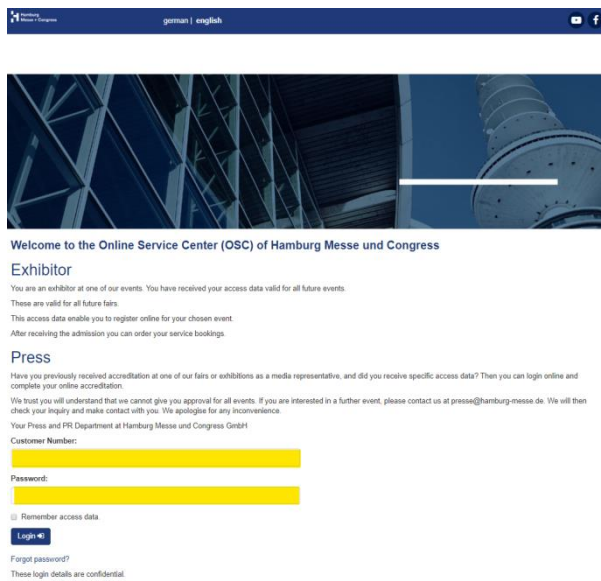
Hamburg Messe + Congress

german | english

Welcome to the Online Service Center (OSC) of Hamburg Messe und Congress

Exhibitor

You are an exhibitor at one of our events. You have received your access data valid for all future events.

These are valid for all future fairs.

This access data enable you to register online for your chosen event.

After receiving the admission you can order your service bookings.

Press

Have you previously received accreditation at one of our fairs or exhibitions as a media representative, and did you receive specific access data? Then you can login online and complete your online accreditation.

We trust you will understand that we cannot give you approval for all events. If you are interested in a further event, please contact us at presse@hamburg-messe.de. We will then check your inquiry and make contact with you. We apologise for any inconvenience.

Your Press and PR Department at Hamburg Messe und Congress GmbH

Customer Number:

Password:

Remember access data.

Login

Forgot password?

These login details are confidential.